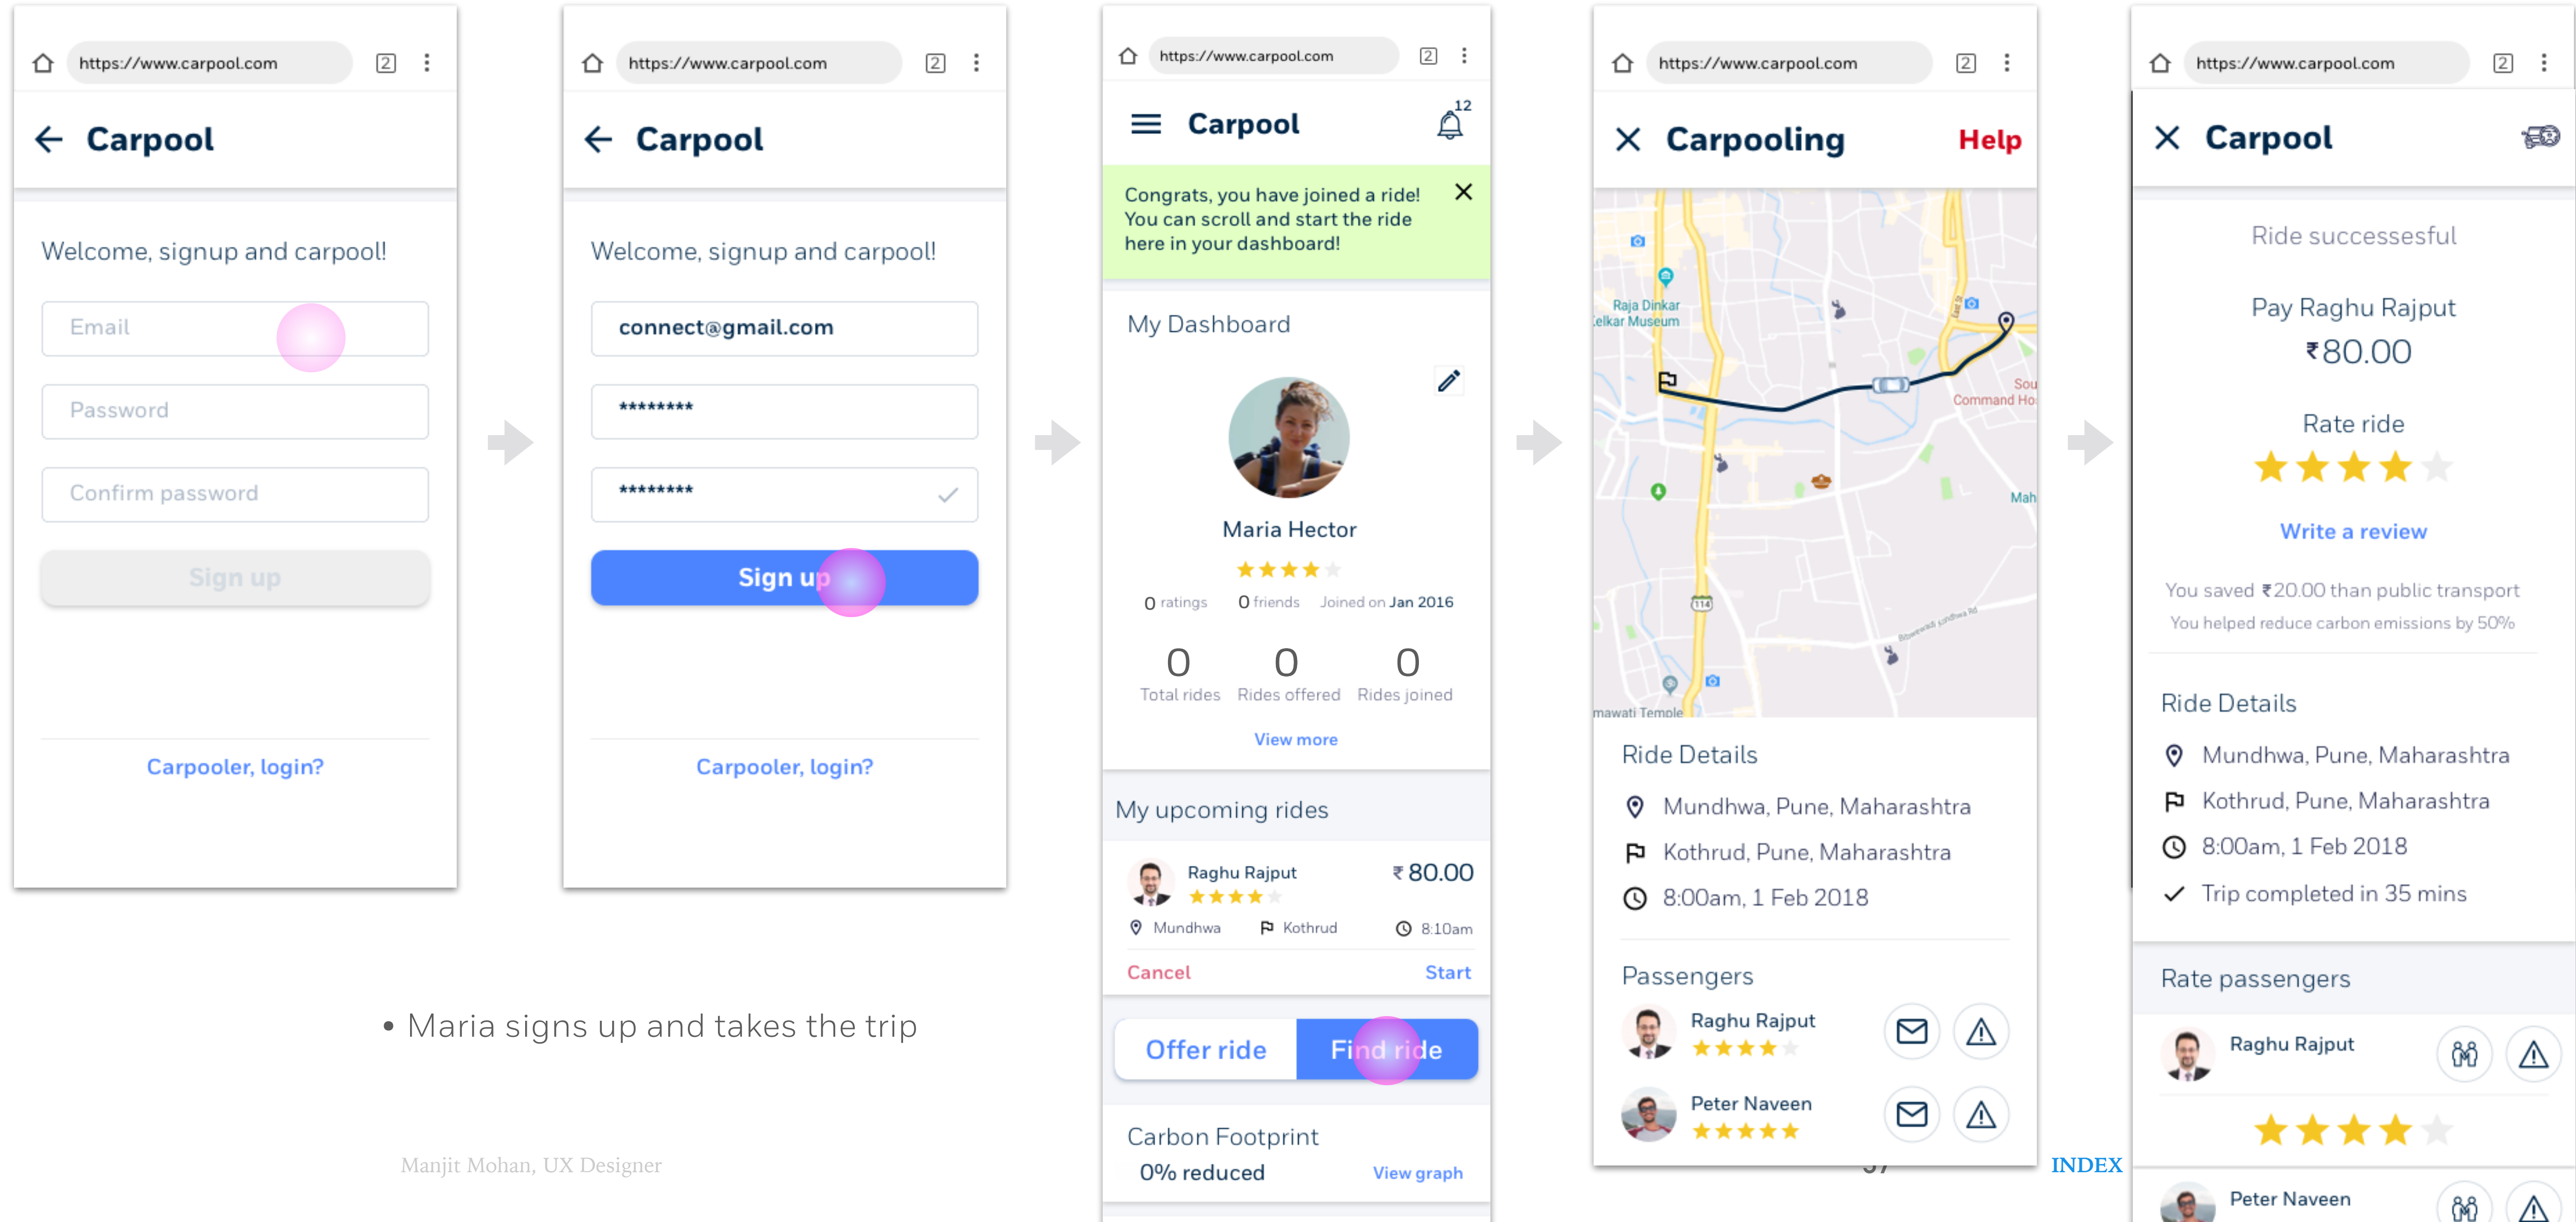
https://www.carpool.com 2

Carpool

Welcome, signup and carpool!

Email

Password

Confirm password

Sign up

Carpooler, login?

https://www.carpool.com 2

Carpool

Welcome, signup and carpool!

connect@gmail.com

********

********

Sign up

Carpooler, login?

https://www.carpool.com 2

Carpool 12

Congrats, you have joined a ride! You can scroll and start the ride here in your dashboard!

My Dashboard

Maria Hector

0 ratings 0 friends Joined on Jan 2016

0 Total rides 0 Rides offered 0 Rides joined

View more

My upcoming rides

Raghu Rajput ₹80.00

Mundhwa Kothrud 8:10am

Cancel Start

Offer ride Find ride

Carbon Footprint

0% reduced View graph

https://www.carpool.com 2

Carpooling Help

Raja Dinkar Kelkar Museum

Southern Command HQ

Mah

mawati Temple

Ride Details

Mundhwa, Pune, Maharashtra

Kothrud, Pune, Maharashtra

8:00am, 1 Feb 2018

Passengers

Raghu Rajput

Peter Naveen

https://www.carpool.com 2

Carpool

Ride successful

Pay Raghu Rajput

₹80.00

Rate ride

Write a review

You saved ₹20.00 than public transport

You helped reduce carbon emissions by 50%

Ride Details

Mundhwa, Pune, Maharashtra

Kothrud, Pune, Maharashtra

8:00am, 1 Feb 2018

Trip completed in 35 mins

Rate passengers

Raghu Rajput

Peter Naveen

• Maria signs up and takes the trip

Manjit Mohan, UX Designer

INDEX